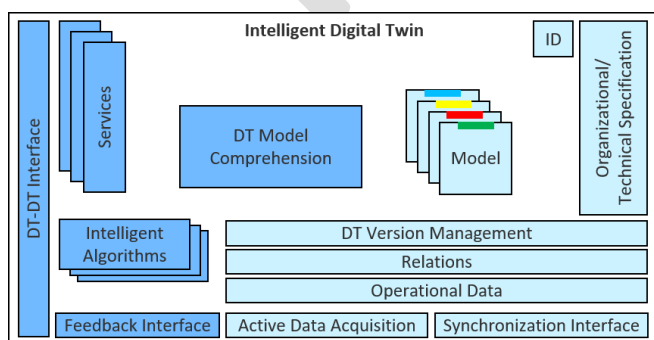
Intelligent Digital Twin

DT-DT Interface

Services

DT Model Comprehension

Model

ID

Organizational/ Technical Specification

Intelligent Algorithms

DT Version Management

Relations

Operational Data

Feedback Interface

Active Data Acquisition

Synchronization Interface